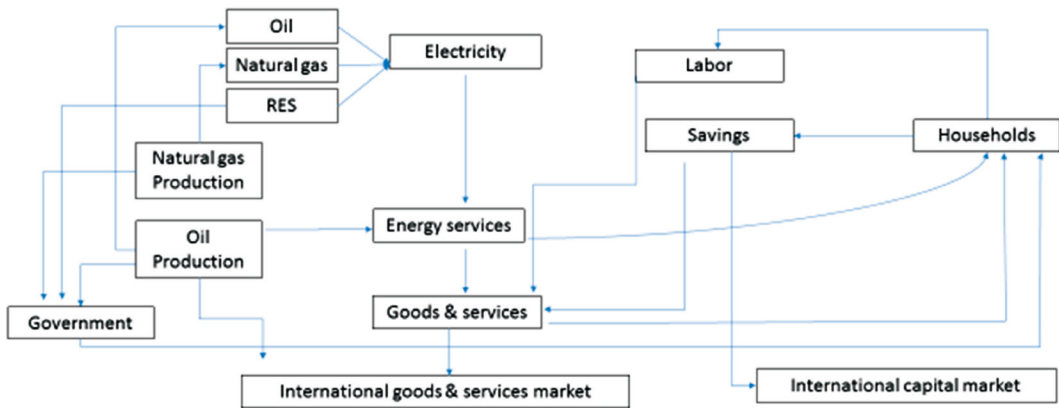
Oil
Natural gas
RES
Electricity
Labor
Savings
Households
Natural gas Production
Energy services
Oil Production
Goods & services
Government
International goods & services market
International capital market